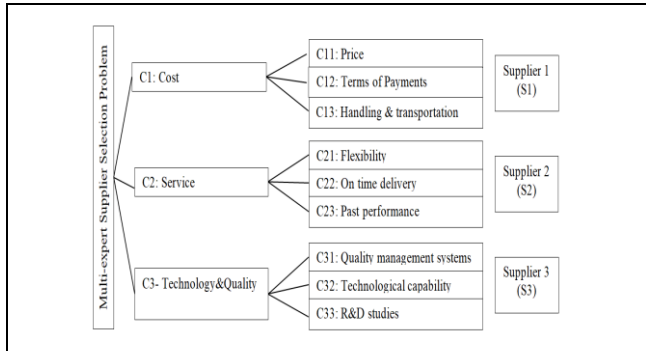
Multi-expert Supplier Selection Problem

C1: Cost

C11: Price

C12: Terms of Payments

C13: Handling & transportation

Supplier 1 (S1)

C2: Service

C21: Flexibility

C22: On time delivery

C23: Past performance

Supplier 2 (S2)

C3- Technology&Quality

C31: Quality management systems

C32: Technological capability

C33: R&D studies

Supplier 3 (S3)